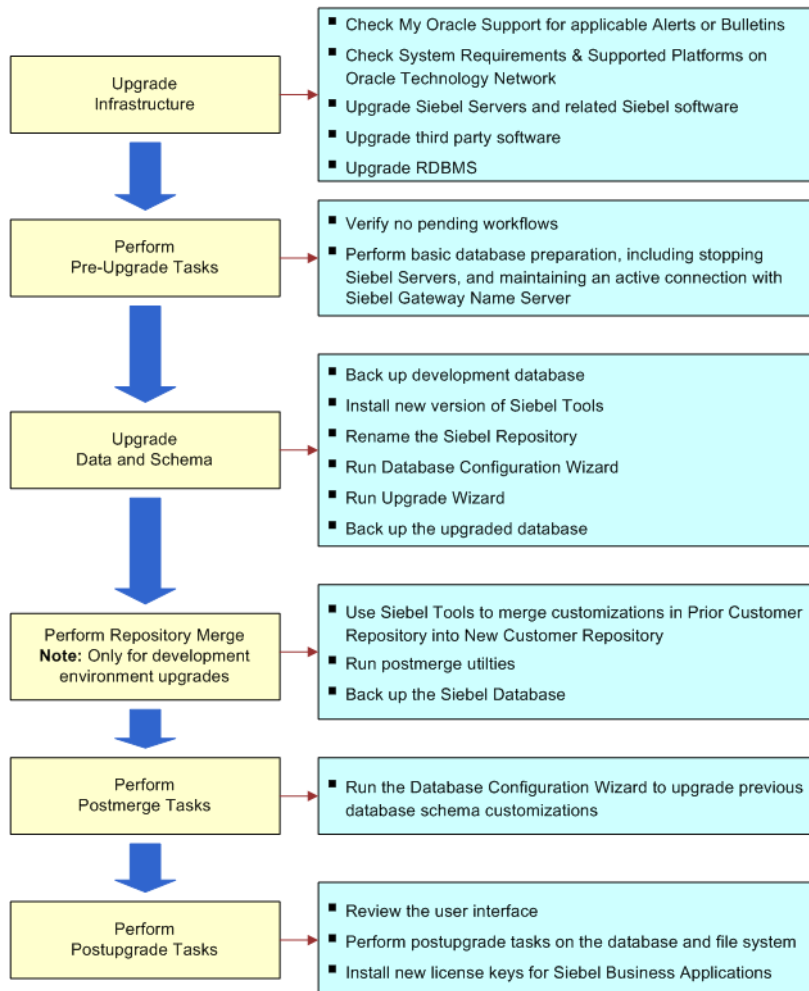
Upgrade Infrastructure

- Check My Oracle Support for applicable Alerts or Bulletins
- Check System Requirements & Supported Platforms on Oracle Technology Network
- Upgrade Siebel Servers and related Siebel software
- Upgrade third party software
- Upgrade RDBMS

Perform Pre-Upgrade Tasks

- Verify no pending workflows
- Perform basic database preparation, including stopping Siebel Servers, and maintaining an active connection with Siebel Gateway Name Server

Upgrade Data and Schema

- Back up development database
- Install new version of Siebel Tools
- Rename the Siebel Repository
- Run Database Configuration Wizard
- Run Upgrade Wizard
- Back up the upgraded database

Perform Repository Merge
**Note:** Only for development environment upgrades

- Use Siebel Tools to merge customizations in Prior Customer Repository into New Customer Repository
- Run postmerge utilties
- Back up the Siebel Database

Perform Postmerge Tasks

- Run the Database Configuration Wizard to upgrade previous database schema customizations

Perform Postupgrade Tasks

- Review the user interface
- Perform postupgrade tasks on the database and file system
- Install new license keys for Siebel Business Applications